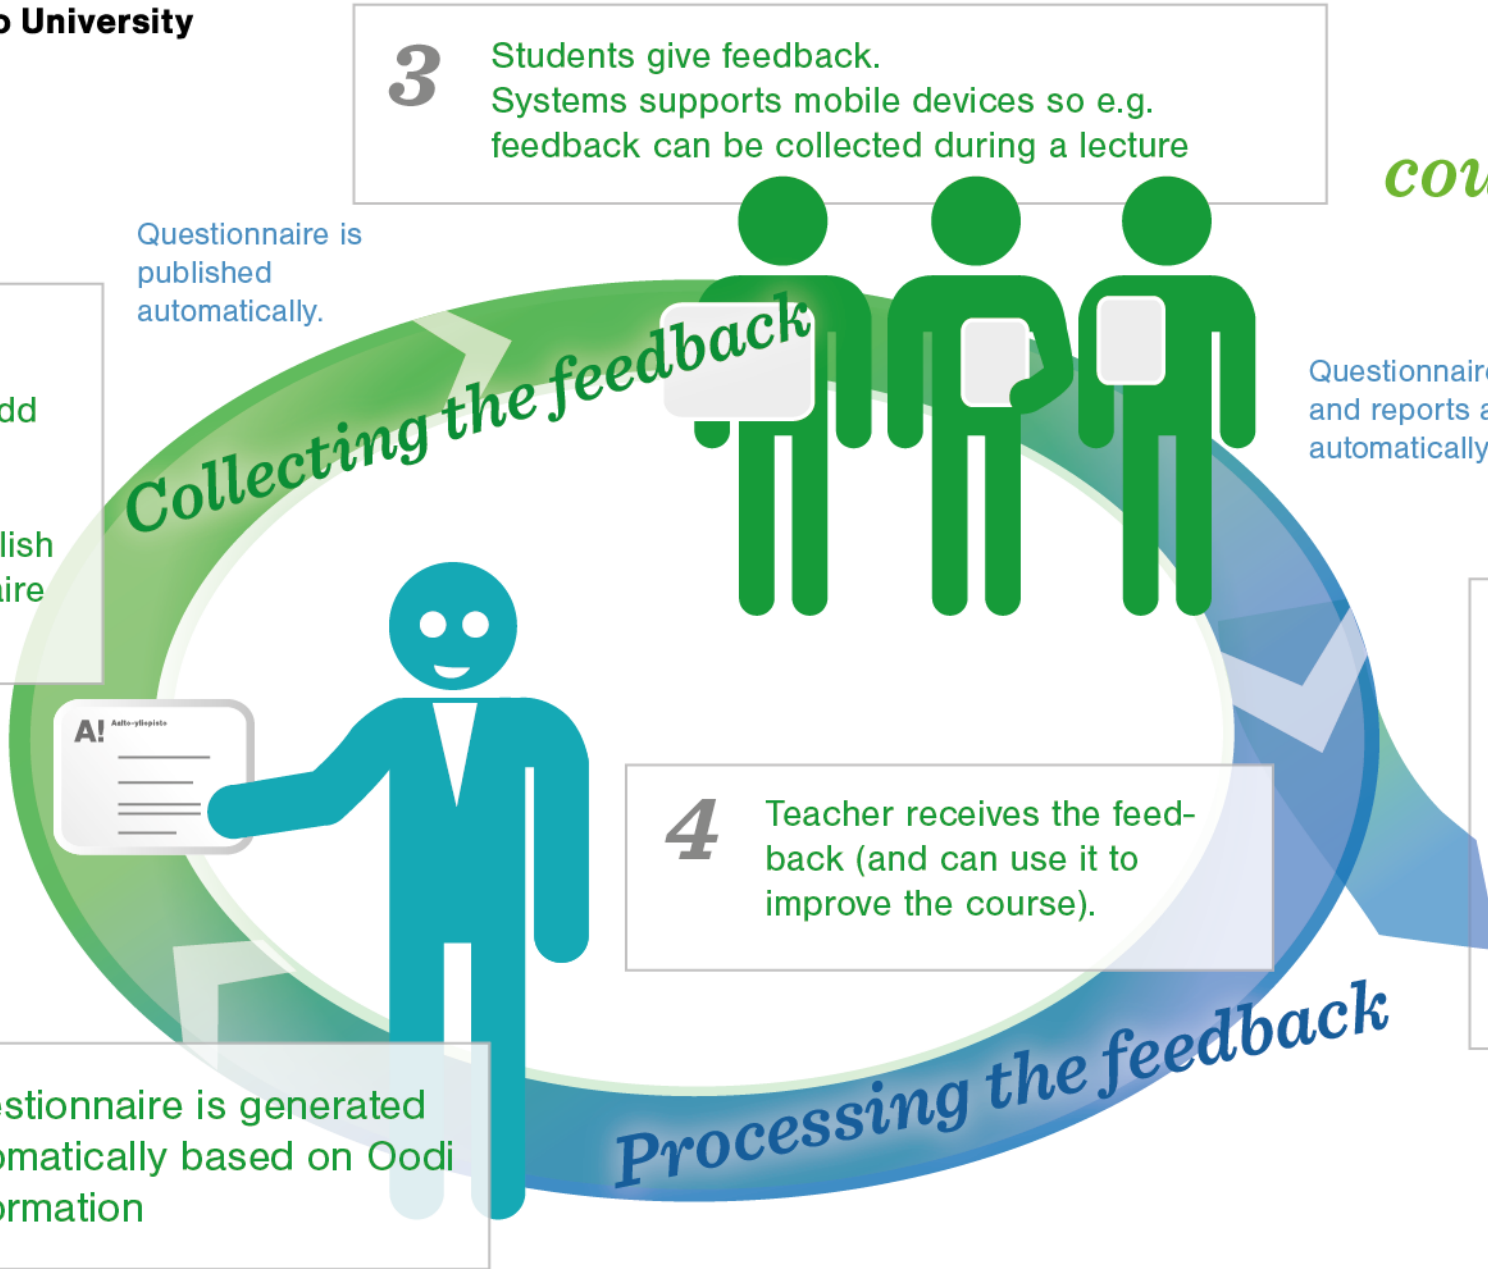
o University

3 Students give feedback.
Systems supports mobile devices so e.g. feedback can be collected during a lecture

cou

Questionnaire is published automatically.

dd

lish
ire

Collecting the feedback

Questionnaire
and reports a
automatically

A! Aalto-yliopisto

4 Teacher receives the feedback (and can use it to improve the course).

stionnaire is generated
omatically based on Oodi
ormation

Processing the feedback